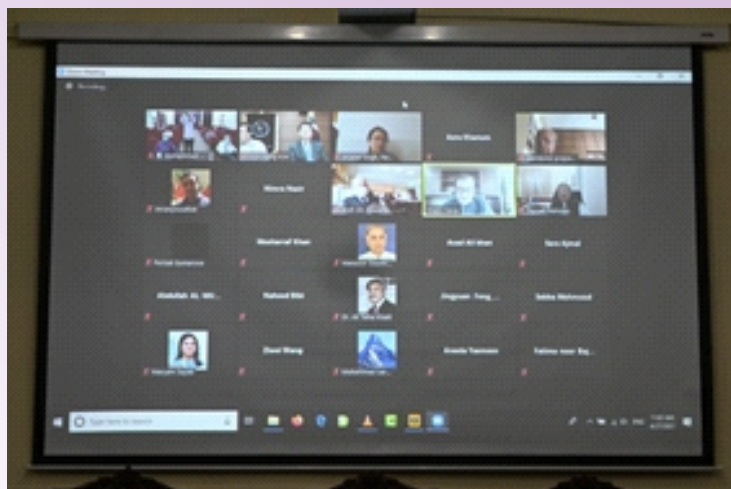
Zoom Meeting

Recording

Ilona Khanum

Himera Nazir

Musharraf Khan

Asad Ali Khan

Sara Ajmal

Abdullah Al...

Naheed Bibi

Jingnan Yang...

Sabba Mahmood

Daoi Wang

Kinalo Tamura

Fatima noor Baj...

Type here to search